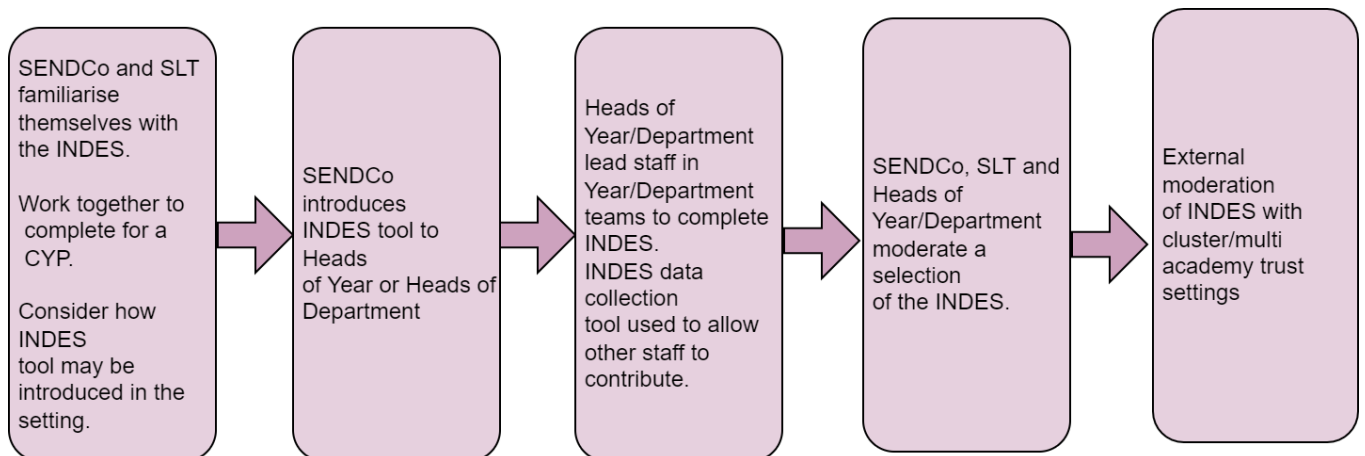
SENDCo and SLT familiarise themselves with the INDES.

Work together to complete for a CYP.

Consider how INDES tool may be introduced in the setting.

SENDCo introduces INDES tool to Heads of Year or Heads of Department

Heads of Year/Department lead staff in Year/Department teams to complete INDES. INDES data collection tool used to allow other staff to contribute.

SENDCo, SLT and Heads of Year/Department moderate a selection of the INDES.

External moderation of INDES with cluster/multi academy trust settings